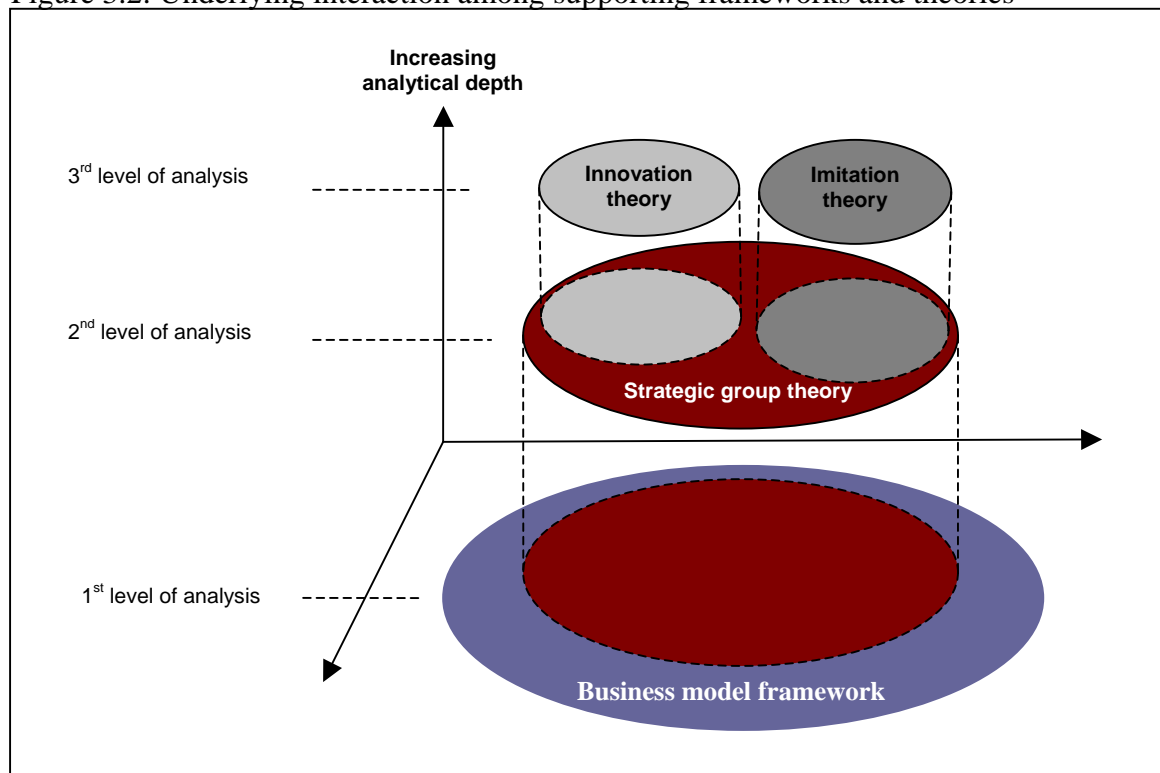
Figure 3.2: Underlying interaction among supporting frameworks and theories

Increasing analytical depth

3rd level of analysis

2nd level of analysis

1st level of analysis

Innovation theory

Imitation theory

Strategic group theory

Business model framework